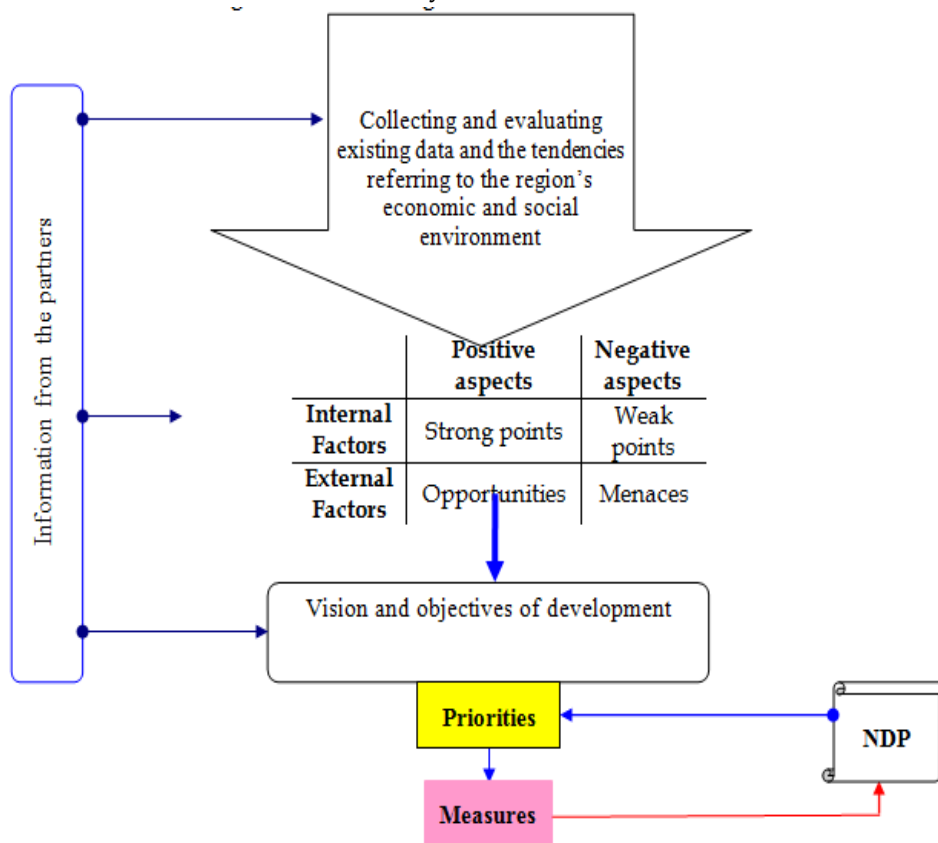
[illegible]

Information from the partners

Collecting and evaluating existing data and the tendencies referring to the region's economic and social environment

| | Positive aspects | Negative aspects |
|---|---|---|
| Internal Factors | Strong points | Weak points |
| External Factors | Opportunities | Menaces |

Vision and objectives of development

Priorities

Measures

NDP